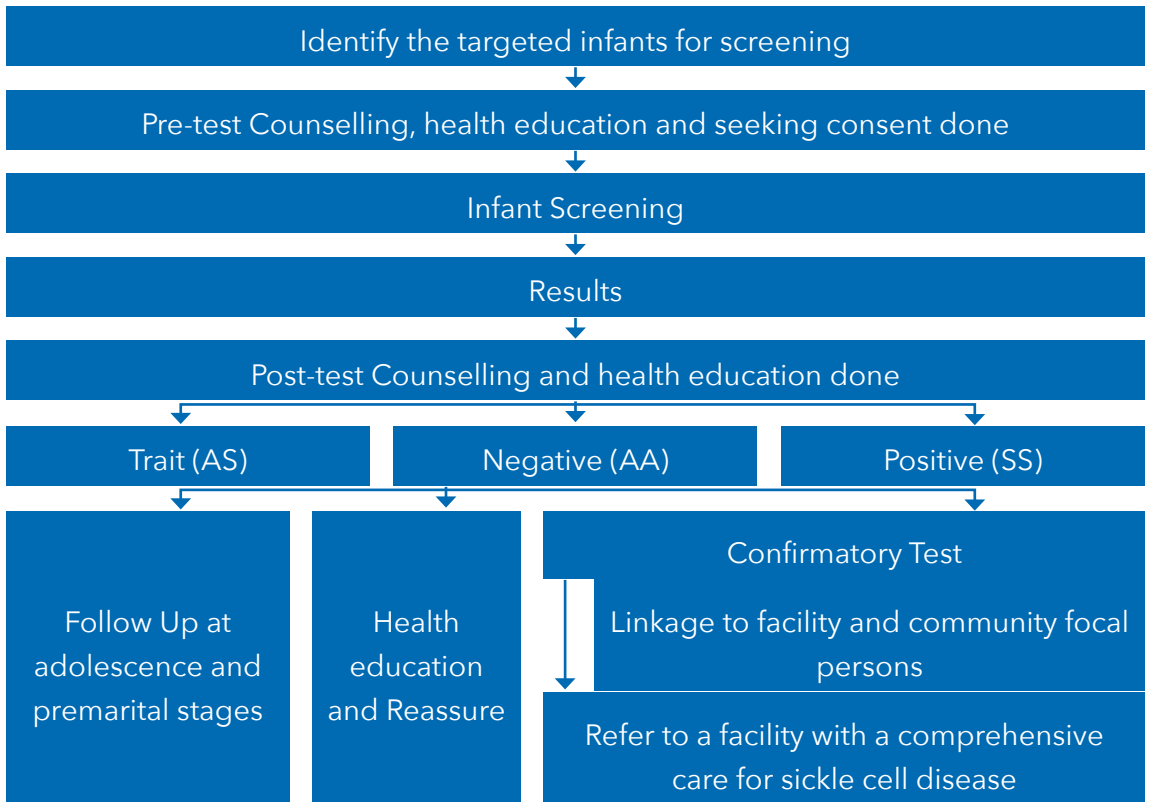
Identify the targeted infants for screening

Pre-test Counselling, health education and seeking consent done

Infant Screening

Results

Post-test Counselling and health education done

Trait (AS)

Negative (AA)

Positive (SS)

Follow Up at adolescence and premarital stages

Health education and Reassure

Confirmatory Test

Linkage to facility and community focal persons

Refer to a facility with a comprehensive care for sickle cell disease